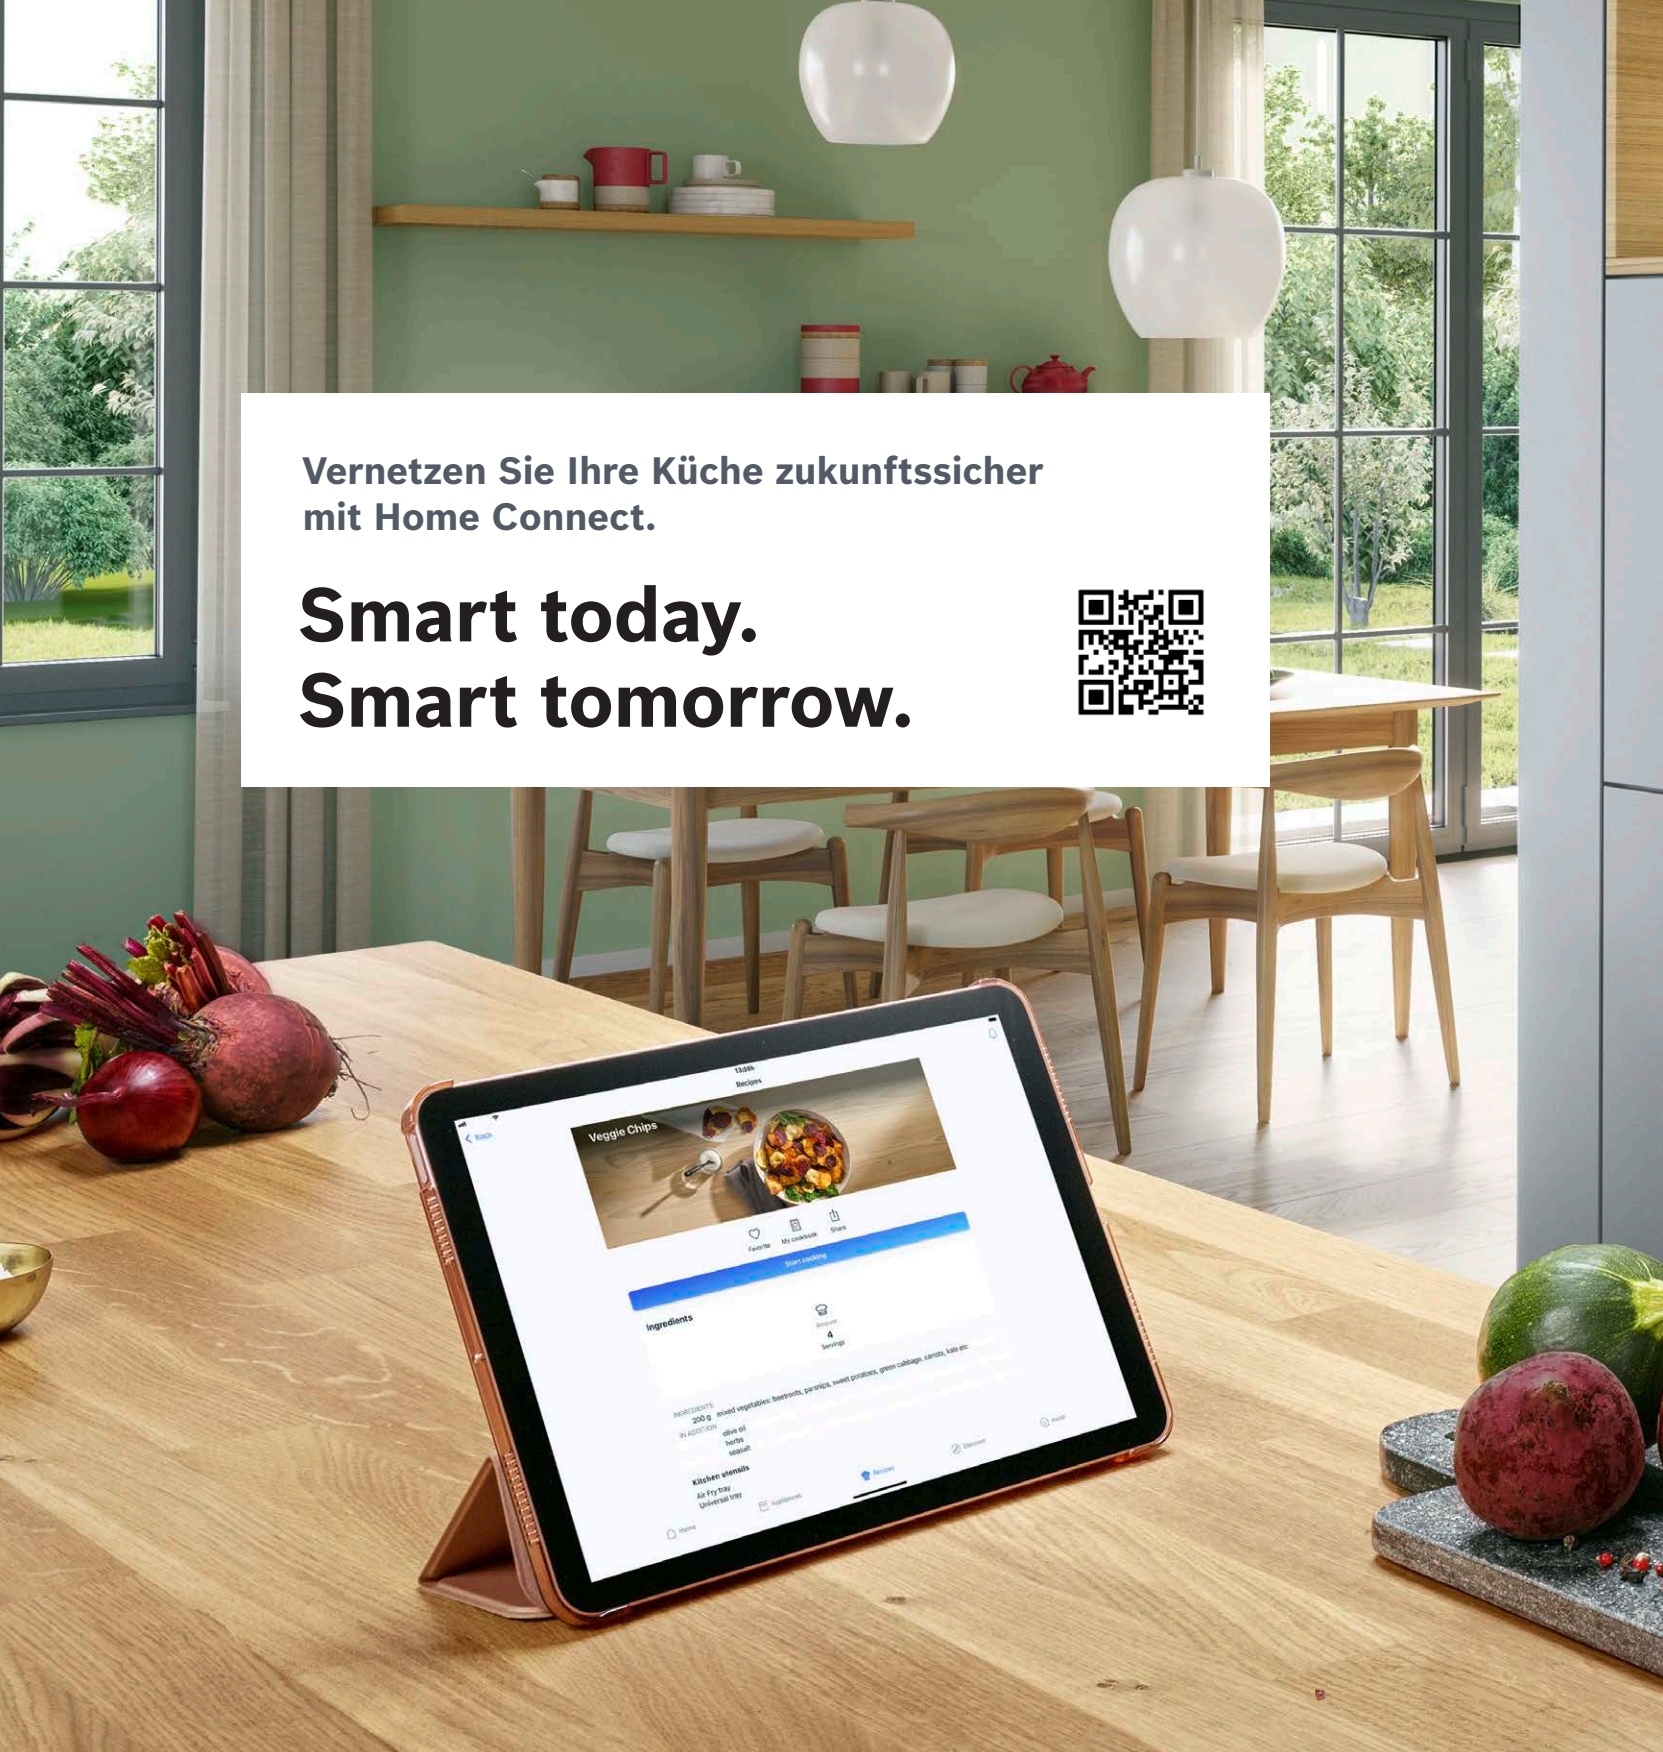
Vernetzen Sie Ihre Küche zukunftssicher mit Home Connect.

Smart today.
Smart tomorrow.

13:55h
Recipes
Back
Veggie Chips
Favorite
My cookbook
Share
Start cooking
Ingredients
Amount
4
Servings
INGREDIENTS
200 g mixed vegetables: beetroots, parsnips, sweet potatoes, green cabbage, carrots, kale etc
IN ADDITION
olive oil
herbs
sea salt
Kitchen utensils
Air Fry tray
Universal tray
Home
Appliances
Recipes
Discover
Assist